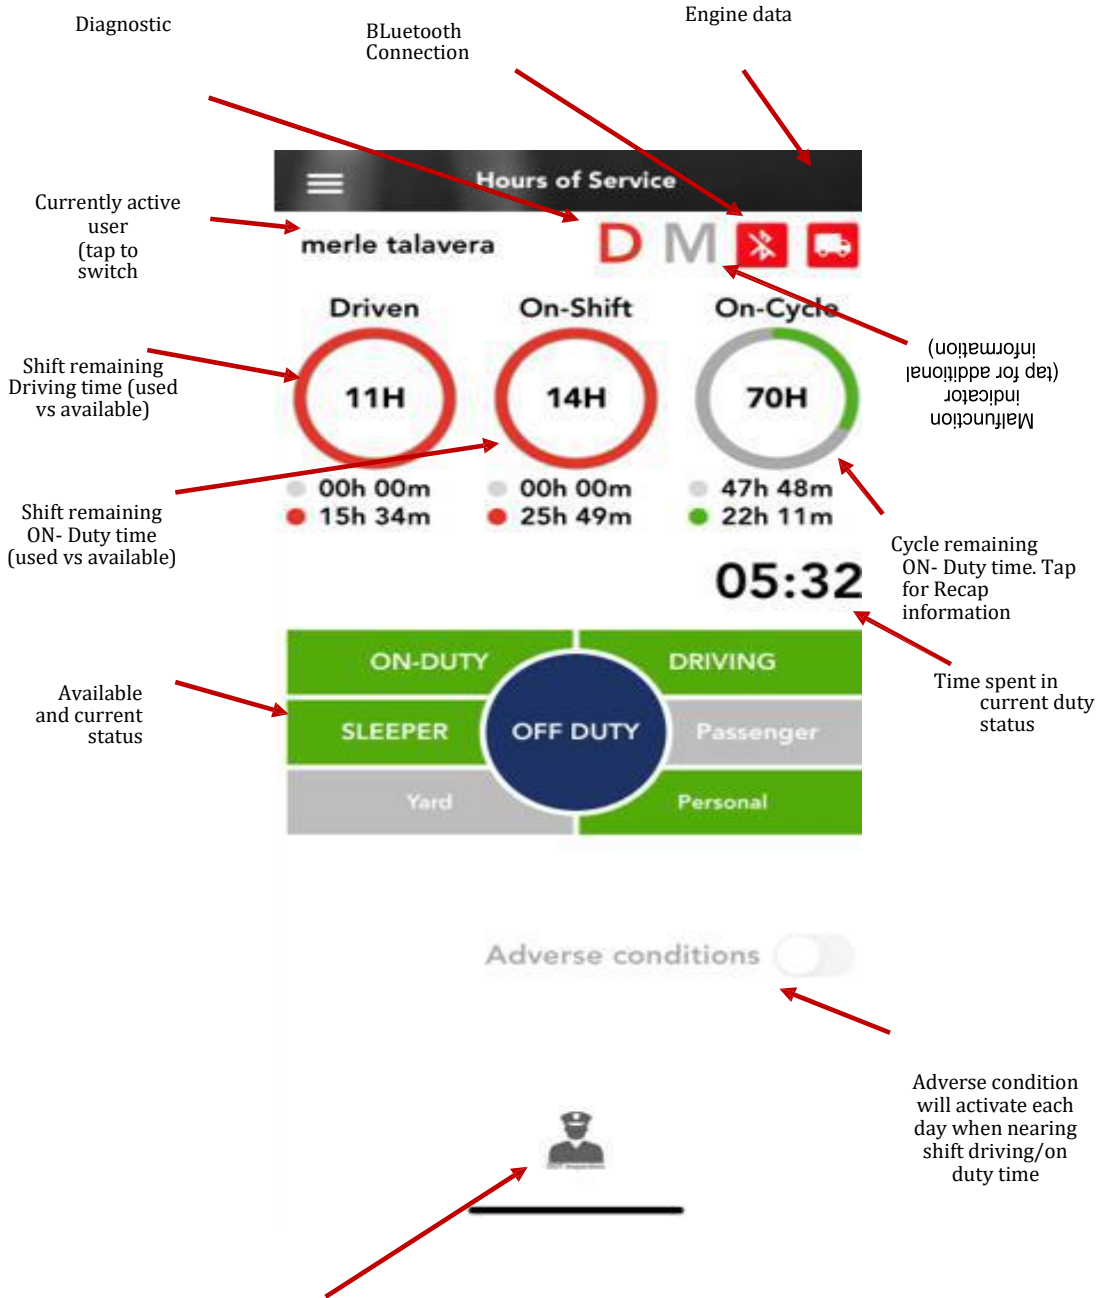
Diagnostic

BLuetooth Connection

Engine data

Hours of Service

Currently active user (tap to switch)

merle talavera

D M

Driven

On-Shift

On-Cycle

Malfunction indicator (tap for additional information)

Shift remaining Driving time (used vs available)

11H

14H

70H

00h 00m
15h 34m

00h 00m
25h 49m

47h 48m
22h 11m

Shift remaining ON- Duty time (used vs available)

Cycle remaining ON- Duty time. Tap for Recap information

05:32

Time spent in current duty status

Available and current status

ON-DUTY

DRIVING

SLEEPER

OFF DUTY

Passenger

Yard

Personal

Adverse conditions

Adverse condition will activate each day when nearing shift driving/on duty time

DOT Inspection